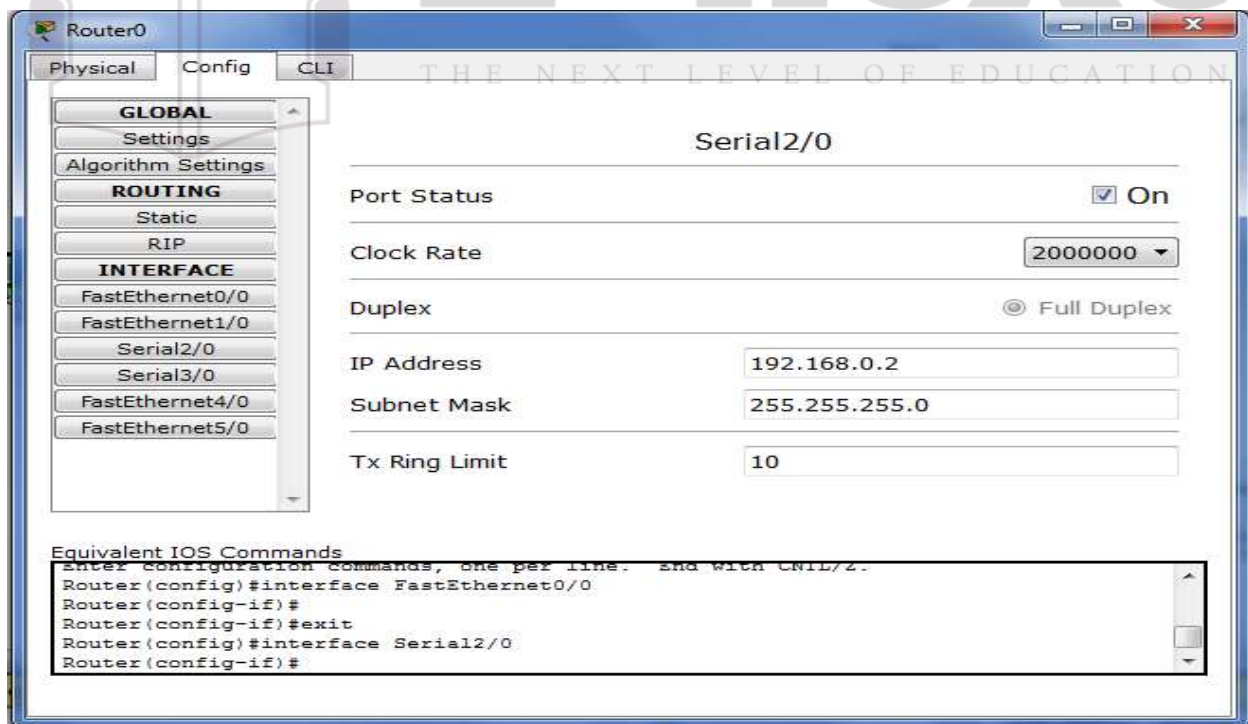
Router0

Physical Config CLI

THE NEXT LEVEL OF EDUCATION

GLOBAL
Settings
Algorithm Settings
ROUTING
Static
RIP
INTERFACE
FastEthernet0/0
FastEthernet1/0
Serial2/0
Serial3/0
FastEthernet4/0
FastEthernet5/0

Serial2/0

Port Status ☑ On

Clock Rate 2000000

Duplex Full Duplex

IP Address 192.168.0.2

Subnet Mask 255.255.255.0

Tx Ring Limit 10

Equivalent IOS Commands
Enter configuration commands, one per line. End with CNTL/Z.
Router(config)#interface FastEthernet0/0
Router(config-if)#
Router(config-if)#exit
Router(config)#interface Serial2/0
Router(config-if)#